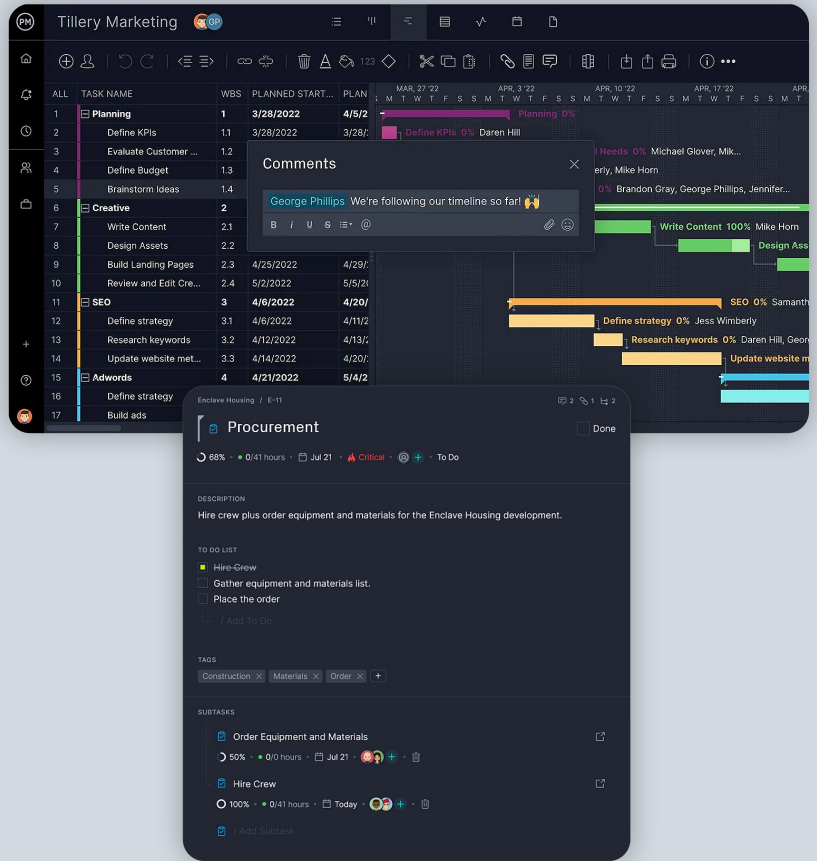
PM Tillery Marketing GP

| ALL | TASK NAME | WBS | PLANNED START... | PLAN |
|---|---|---|---|---|
| 1 | Planning | 1 | 3/28/2022 | 4/5/2 |
| 2 | Define KPIs | 1.1 | 3/28/2022 | |
| 3 | Evaluate Customer ... | 1.2 | | |
| 4 | Define Budget | 1.3 | | |
| 5 | Brainstorm Ideas | 1.4 | | |
| 6 | Creative | 2 | | |
| 7 | Write Content | 2.1 | | |
| 8 | Design Assets | 2.2 | | |
| 9 | Build Landing Pages | 2.3 | 4/25/2022 | 4/29/ |
| 10 | Review and Edit Cre... | 2.4 | 5/2/2022 | 5/5/2 |
| 11 | SEO | 3 | 4/6/2022 | 4/20/ |
| 12 | Define strategy | 3.1 | 4/6/2022 | 4/11/ |
| 13 | Research keywords | 3.2 | 4/12/2022 | 4/13/ |
| 14 | Update website met... | 3.3 | 4/14/2022 | 4/20/ |
| 15 | Adwords | 4 | 4/21/2022 | 5/4/2 |
| 16 | Define strategy | | | |
| 17 | Build ads | | | |

MAR, 27 '22 APR, 3 '22 APR, 10 '22 APR, 17 '22
M T W T F S S M T W T F S S M T W T F S S M T W T F S S M T

Planning 0%
Define KPIs 0% Daren Hill
Needs 0% Michael Glover, Mik...
erly, Mike Horn
0% Brandon Gray, George Phillips, Jennifer...
Write Content 100% Mike Horn
Design Ass
SEO 0% Samanth
Define strategy 0% Jess Wimberly
Research keywords 0% Daren Hill, George
Update website m

Comments
George Phillips We're following our timeline so far! 🙌
B I U S @

Enclave Housing / E-11 2 1 2
Procurement Done
68% • 0/41 hours • Jul 21 • Critical • + • To Do

DESCRIPTION
Hire crew plus order equipment and materials for the Enclave Housing development.

TO DO LIST
Hire Crew
Gather equipment and materials list.
Place the order
/ Add To Do

TAGS
Construction × Materials × Order × +

SUBTASKS
Order Equipment and Materials
50% • 0/0 hours • Jul 21 • +
Hire Crew
100% • 0/41 hours • Today • +
/ Add Subtask